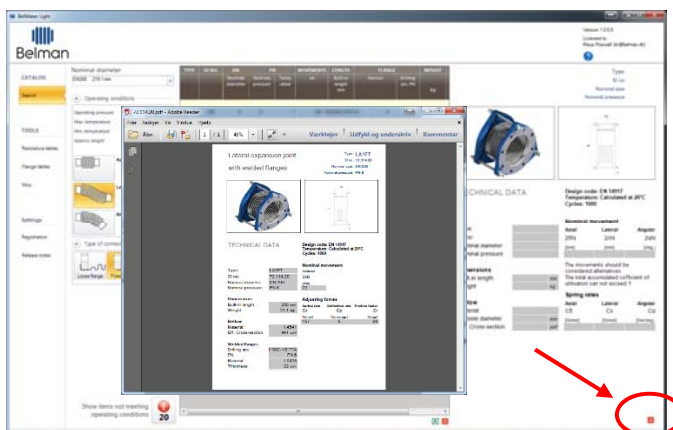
BelMaker Light

Belman

Version 1.0.0.0
Licensed to
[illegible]

CATALOG
Search

Nominal diameter
DN200 219.1 mm

Operating conditions
Operating pressure
Max temperature
Min temperature
Axial length

TOOLS
Resistance tables
Flange tables
Misc

Settings
Registration
Release notes

Type of connection
Loose flange

TYPE | ID MM | DN | | OD | MOVEMENTS | LENGTH | FLANGE | WEIGHT
Nominal diameter | Nominal pressure | Temp. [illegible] | | Built in length mm | Version | Drilling acc. PN | kg

Type
ID mm
Nominal size
Nominal pressure

2231LA.pdf - Adobe Reader
Filer Rediger Vis Vindue Hjælp
Åbn 1 / 1 45%
Værktøjer | Udfyld og underskriv | Kommentar

Lateral expansion joint with welded flanges

Type: LA1FT
ID m: 219.1
Nominal size: DN200
Nominal pressure: PN 6

TECHNICAL DATA

Design code: EN 14917
Temperature: Calculated at 20°C
Cycles: 1000

Nominal movement

Adjusting forces

Bellow
Material
Eff. Cross section

Welded flanges
Drilling acc.
PN
Material
Thickness

TECHNICAL DATA

Design code: EN 14917
Temperature: Calculated at 20°C
Cycles: 1000

Nominal movement
Axial | Lateral | Angular
25% | 25% | 25%

The movements shall be considered alternatives
The total accumulated coefficient of utilisation can not exceed 1

Spring rates
Cδ | Cλ | Cα

Show items not meeting operating conditions
20